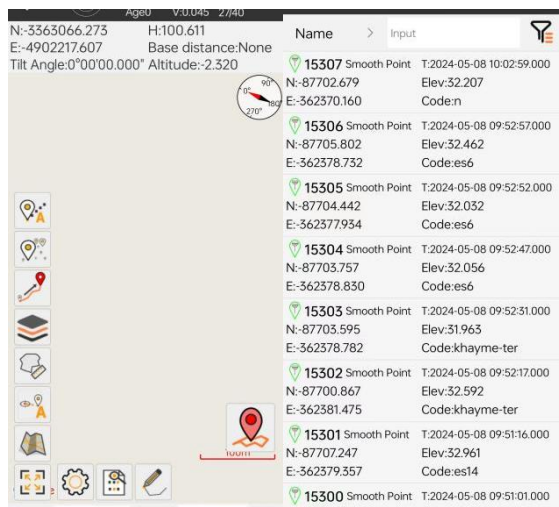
Age0 V:0.045 27/40
N:-3363066.273 H:100.611
E:-4902217.607 Base distance:None
Tilt Angle:0°00'00.000" Altitude:-2.320
0° 90° 180 270°
10m

Name > Input

15307 Smooth Point T:2024-05-08 10:02:59.000
N:-87702.679 Elev:32.207
E:-362370.160 Code:n

15306 Smooth Point T:2024-05-08 09:52:57.000
N:-87705.802 Elev:32.462
E:-362378.732 Code:es6

15305 Smooth Point T:2024-05-08 09:52:52.000
N:-87704.442 Elev:32.032
E:-362377.934 Code:es6

15304 Smooth Point T:2024-05-08 09:52:47.000
N:-87703.757 Elev:32.056
E:-362378.830 Code:es6

15303 Smooth Point T:2024-05-08 09:52:31.000
N:-87703.595 Elev:31.963
E:-362378.782 Code:khayme-ter

15302 Smooth Point T:2024-05-08 09:52:17.000
N:-87700.867 Elev:32.592
E:-362381.475 Code:khayme-ter

15301 Smooth Point T:2024-05-08 09:51:16.000
N:-87707.247 Elev:32.961
E:-362379.357 Code:es14

15300 Smooth Point T:2024-05-08 09:51:01.000